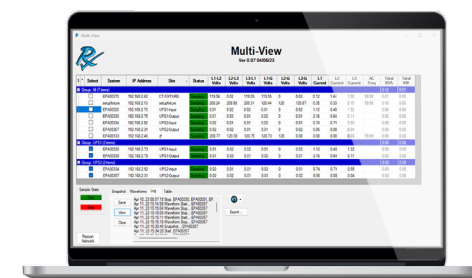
Multi-View

Multi-View
Ver 0.07 04/06/23

| Select | System | IP Address | Site | Status | L1-L2 Volts | L2-L3 Volts | L3-L1 Volts | L1-N Volts | L2-N Volts | L3-N Volts | L1 Current | L2 Current | L3 Current | AC Freq | Total KVA | Total KW |
|---|---|---|---|---|---|---|---|---|---|---|---|---|---|---|---|---|
| Group: All (7 items) | | | | | | | | | | | | | | | | |
| | EPA00370 | 192.168.2.10 | CT FIXTURE | | 0.01 | 0.02 | 115.55 | 115.55 | 0.01 | 0.02 | 0.12 | | | | | |
| | defaultfixture | 192.168.2.62 | defaultfixture | | 209.21 | 209.88 | 209.11 | 120.44 | 120 | 120.07 | 0.35 | | | | | |
| | EPA00325 | 192.168.2.73 | UPS3 Input | | 0.01 | 0.02 | 0.01 | 0.01 | 0.02 | 0.01 | 0.02 | | | | | |
| | EPA00330 | 192.168.2.75 | UPS3 Output | | 0.01 | 0.02 | 0.01 | 0.01 | 0.02 | 0.01 | 0.16 | | | | | |
| | EPA00334 | 192.168.2.74 | UPS2 Input | | 0.01 | 0.02 | 0.01 | 0.01 | 0.02 | 0.01 | 0.74 | | | | | |
| | EPA00257 | 192.168.2.72 | UPS2 Output | | 0.01 | 0.02 | 0.01 | 0.01 | 0.02 | 0.01 | 0.12 | | | | | |
| | EPA00153 | 192.168.2.45 | ct | | 208.77 | 120.78 | 120.75 | 120.78 | 120 | 120 | 0.02 | | | | | |
| Group: UPS3 (2 items) | | | | | | | | | | | | | | | | |
| | EPA00325 | 192.168.2.73 | UPS3 Input | | 0.01 | 0.02 | 0.01 | 0.01 | 0.02 | 0.01 | 1.32 | | | | | |
| | EPA00330 | 192.168.2.75 | UPS3 Output | | 0.01 | 0.02 | 0.01 | 0.01 | 0.02 | 0.01 | 0.46 | | | | | |
| Group: UPS2 (2 items) | | | | | | | | | | | | | | | | |
| | EPA00334 | 192.168.2.74 | UPS2 Input | | 0.01 | 0.02 | 0.01 | 0.01 | 0.02 | 0.74 | 0.71 | | | | | |
| | EPA00257 | 192.168.2.72 | UPS2 Output | | 0.01 | 0.02 | 0.01 | 0.01 | 0.02 | 0.01 | 0.12 | | | | | |

Sample State
Start
Stop
Snapshot Waveforms VHI Table
Save
View
Close
Apr 10, 23 09:37:16 Snap.. EPA00330, EP...
Apr 10, 23 09:16:16 Waveform Snap... EPA00257
Apr 10, 23 09:15:26 Waveform Snap... EPA00257
Apr 10, 23 09:15:06 Waveform Snap... EPA00257
Apr 10, 23 09:13:48 Waveform Snap... EPA00330
Apr 10, 23 09:13:33 Waveform Snap... EPA00257
Apr 10, 23 09:13:15 Waveform Snap... EPA00257
Apr 11, 23 15:20:16 Snapshot... EPA00257
Apr 11, 23 17:34:20 Snap... EPA00257
Export...
Rescan Network